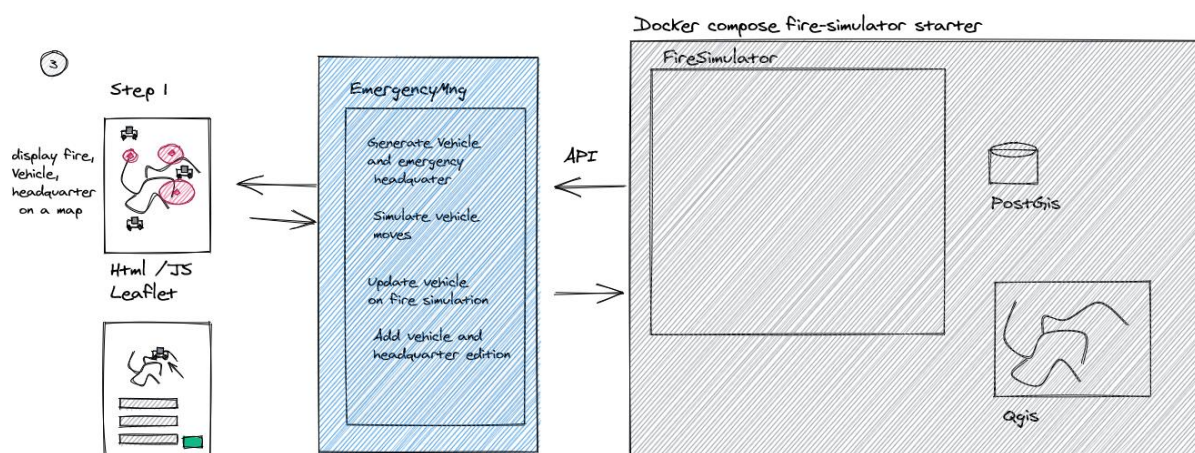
③

Step 1

display fire, Vehicle, headquarter on a map

Html /JS Leaflet

EmergencyMng

Generate Vehicle and emergency headquater

Simulate vehicle moves

Update vehicle on fire simulation

Add vehicle and headquarter edition

API

Docker compose fire-simulator starter

FireSimulator

PostGis

Qgis